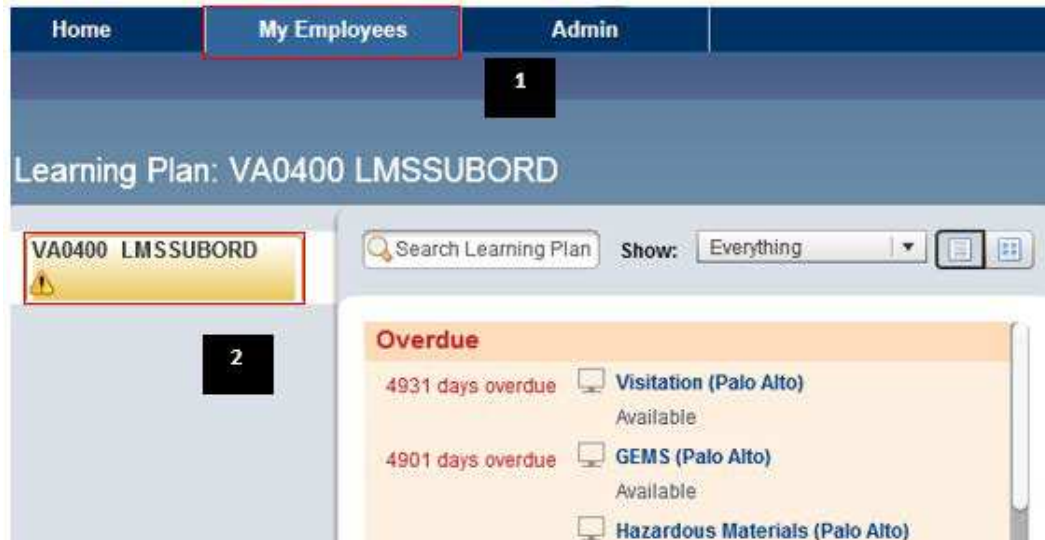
Home | My Employees | Admin

1

Learning Plan: VA0400 LMSSUBORD

VA0400 LMSSUBORD

2

Search Learning Plan Show: Everything

Overdue

4931 days overdue Visitation (Palo Alto)
Available

4901 days overdue GEMS (Palo Alto)
Available

Hazardous Materials (Palo Alto)